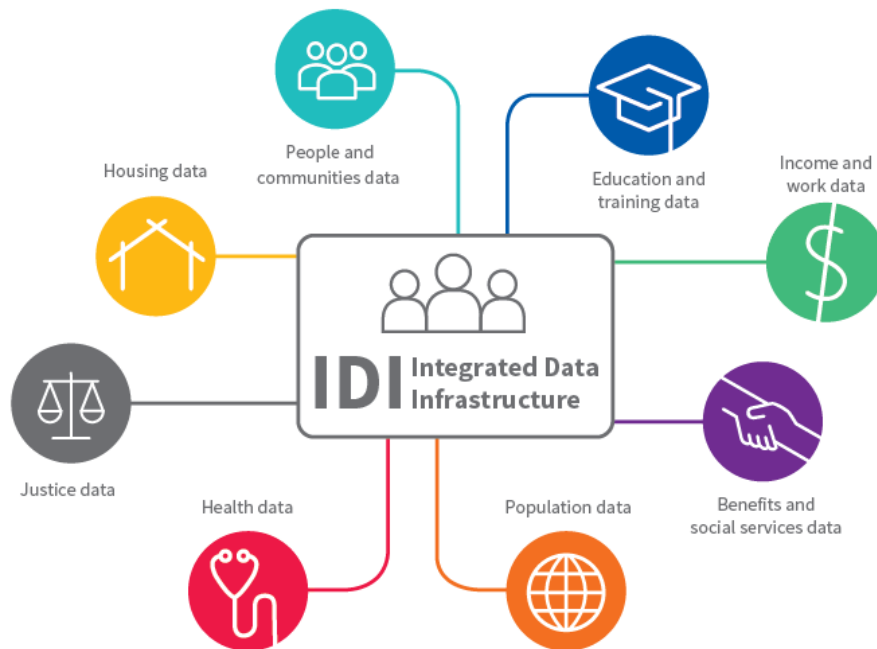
People and communities data

Education and training data

Housing data

Income and work data

IDI Integrated Data Infrastructure

Justice data

Benefits and social services data

Health data

Population data